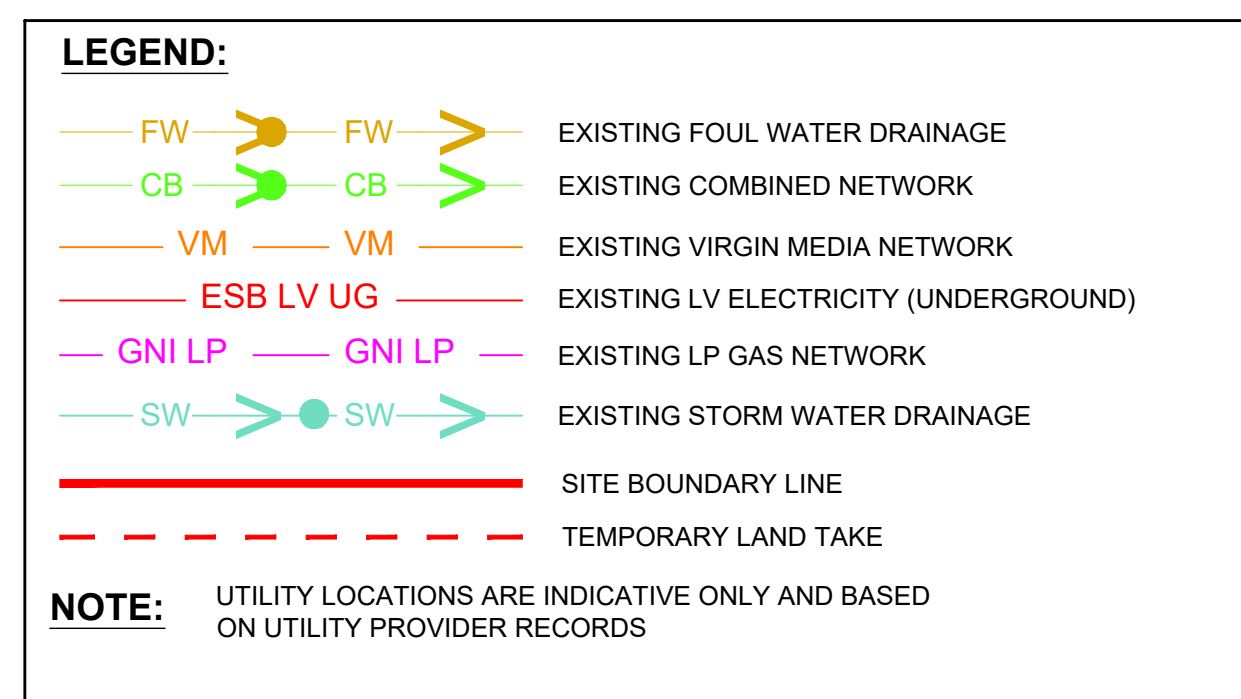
LEGEND:

FW FW EXISTING FOUL WATER DRAINAGE

CB CB EXISTING COMBINED NETWORK

VM VM EXISTING VIRGIN MEDIA NETWORK

ESB LV UG EXISTING LV ELECTRICITY (UNDERGROUND)

GNI LP GNI LP EXISTING LP GAS NETWORK

SW SW EXISTING STORM WATER DRAINAGE

SITE BOUNDARY LINE

TEMPORARY LAND TAKE

NOTE: UTILITY LOCATIONS ARE INDICATIVE ONLY AND BASED ON UTILITY PROVIDER RECORDS